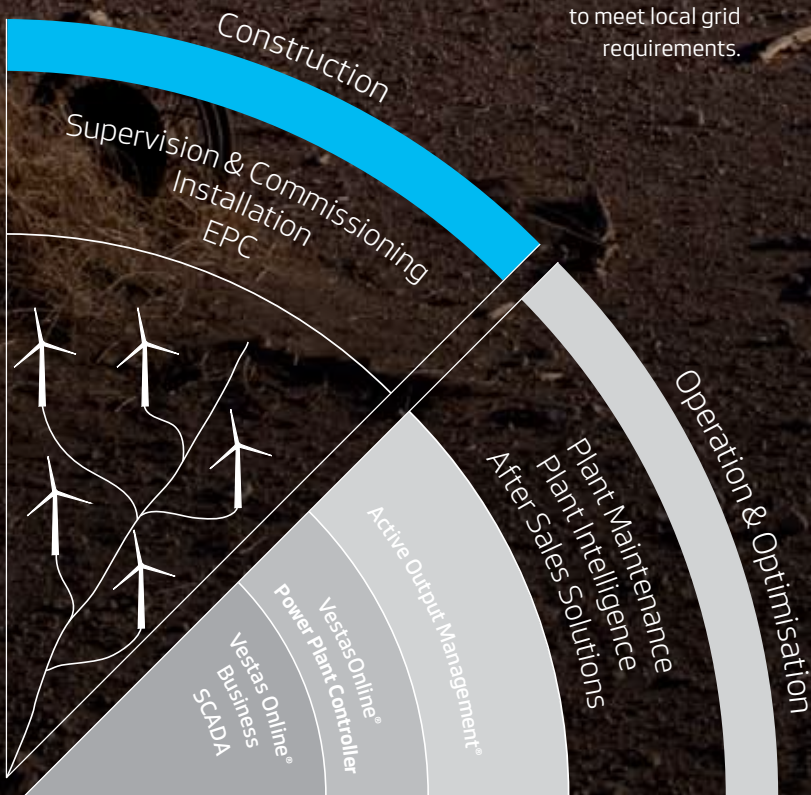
to meet local grid requirements.

Construction

Supervision & Commissioning
Installation
EPC

Operation & Optimisation

Plant Maintenance
Plant Intelligence
After Sales Solutions

Active Output Management®

VestasOnline®
Power Plant Controller

Vestas Online®
Business
SCADA